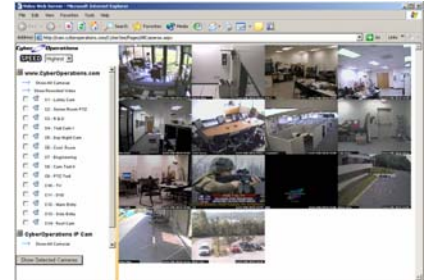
Video Web Server - Microsoft Internet Explorer

File Edit View Favorites Tools Help

Back Search Favorites Media

Address http://cam.cyberoperations.com/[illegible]

Go Links

Cyber Operations

SPEED Highest

www.CyberOperations.com

Show All Cameras

Show Recorded Video

01 - Lobby Cam

02 - Server Room PTZ

03 - R & D

04 - Test Cam I

05 - Eng Night Cam

06 - Conf. Room

07 - Engineering

08 - Conv Test II

09 - PTZ Test

C10 - TV

C11 - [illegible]

C12 - Main Entry

C13 - Side Entry

C14 - Rear Entry

CyberOperations IP Cam

Show All Cameras

Show Selected Cameras